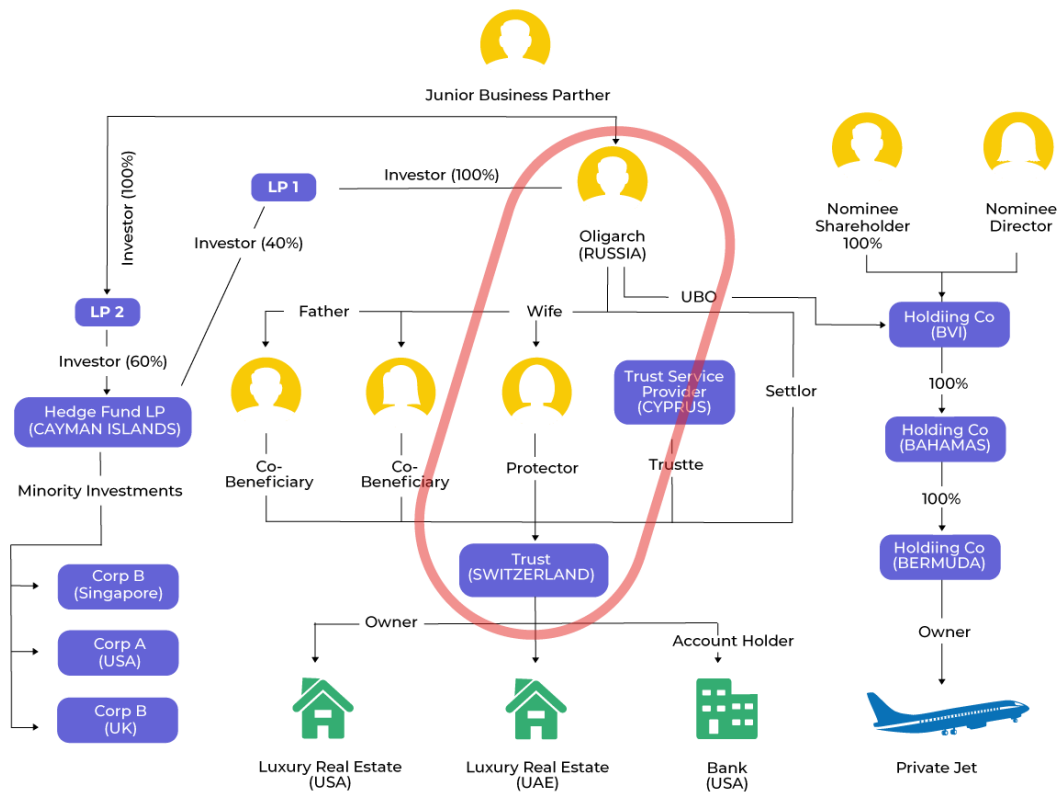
Junior Business Parther

Investor (100%)

LP 1

Investor (100%)

Investor (40%)

Oligarch (RUSSIA)

Nominee Shareholder 100%

Nominee Director

LP 2

Investor (60%)

Hedge Fund LP (CAYMAN ISLANDS)

Father

Wife

UBO

Holdiing Co (BVI)

100%

Trust Service Provider (CYPRUS)

Settlor

Holding Co (BAHAMAS)

Co-Beneficiary

Co-Beneficiary

Protector

Trustte

Minority Investments

100%

Trust (SWITZERLAND)

Holdiing Co (BERMUDA)

Corp B (Singapore)

Corp A (USA)

Corp B (UK)

Owner

Account Holder

Owner

Luxury Real Estate (USA)

Luxury Real Estate (UAE)

Bank (USA)

Private Jet